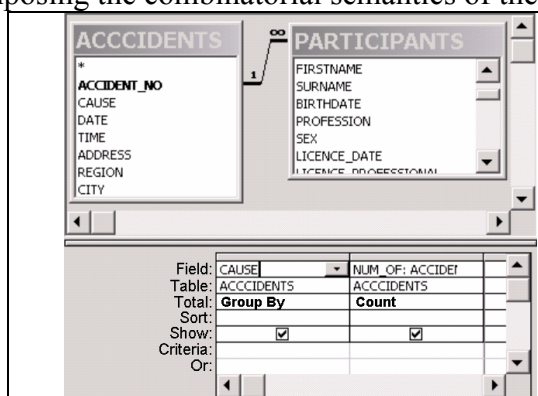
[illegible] the combinatorial semantics of the

ACCCIDENTS
*
ACCIDENT_NO
CAUSE
DATE
TIME
ADDRESS
REGION
CITY

1
∞

PARTICIPANTS
FIRSTNAME
SURNAME
BIRTHDATE
PROFESSION
SEX
LICENCE_DATE
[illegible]

| Field: | CAUSE | NUM_OF: ACCIDEI |
|---|---|---|
| Table: | ACCCIDENTS | ACCCIDENTS |
| Total: | Group By | Count |
| Sort: | | |
| Show: | ☑ | ☑ |
| Criteria: | | |
| Or: | | |